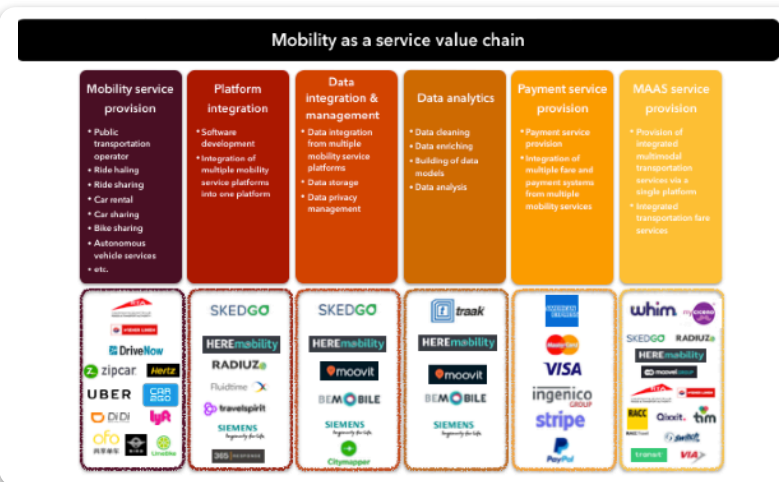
Mobility as a service value chain

Mobility service provision
• Public transportation operator
• Ride hailing
• Ride sharing
• Car rental
• Car sharing
• Bike sharing
• Autonomous vehicle services
• etc.

Platform integration
• Software development
• Integration of multiple mobility service platforms into one platform

Data integration & management
• Data integration from multiple mobility service platforms
• Data storage
• Data privacy management

Data analytics
• Data cleaning
• Data enriching
• Building of data models
• Data analysis

Payment service provision
• Payment service provision
• Integration of multiple fare and payment systems from multiple mobility services

MAAS service provision
• Provision of integrated multimodal transportation services via a single platform
• Integrated transportation fare services

DriveNow
zipcar
Hertz
UBER
car2go
DiDi
lyft
ofo
Limebike

SKEDGO
HEREmobility
RADIUZ
fluidtime
travelspirit
SIEMENS
365

SKEDGO
HEREmobility
moovit
BEMOBILE
SIEMENS
Citymapper

traak
HEREmobility
moovit
BEMOBILE
SIEMENS

AMERICAN EXPRESS
MasterCard
VISA
ingenico GROUP
stripe
PayPal

whim
SKEDGO
RADIUZ
HEREmobility
moovel
RACC
Qixxit
tim
trafi
VIA